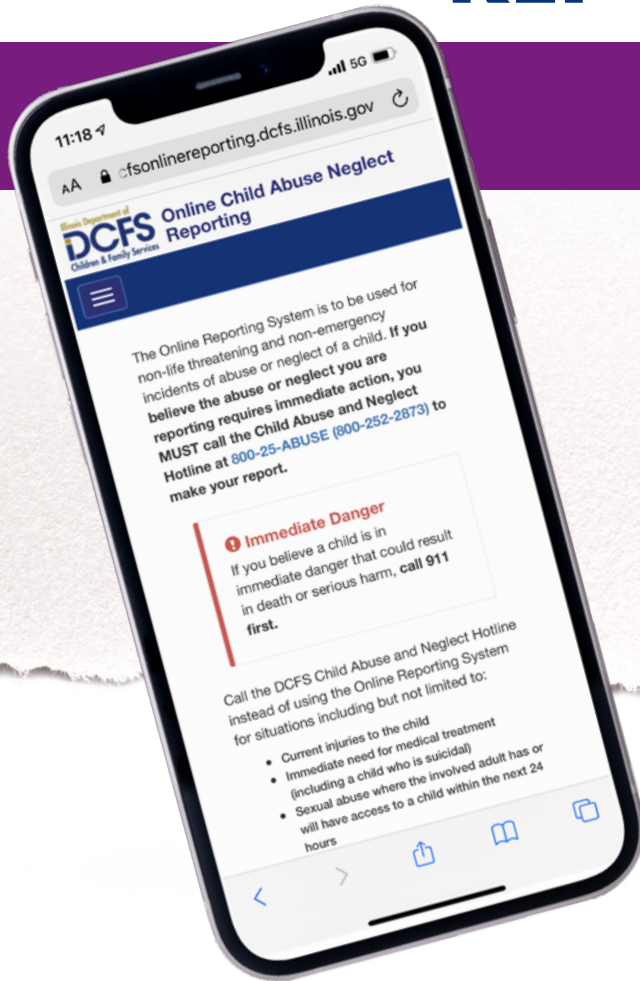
11:18 5G

AA cfsonlinereporting.dcfs.illinois.gov

Illinois Department of DCFS Children & Family Services

Online Child Abuse Neglect Reporting

The Online Reporting System is to be used for non-life threatening and non-emergency incidents of abuse or neglect of a child. If you believe the abuse or neglect you are reporting requires immediate action, you MUST call the Child Abuse and Neglect Hotline at 800-25-ABUSE (800-252-2873) to make your report.

Immediate Danger

If you believe a child is in immediate danger that could result in death or serious harm, call 911 first.

Call the DCFS Child Abuse and Neglect Hotline instead of using the Online Reporting System for situations including but not limited to:

- Current injuries to the child
- Immediate need for medical treatment (including a child who is suicidal)
- Sexual abuse where the involved adult has or will have access to a child within the next 24 hours